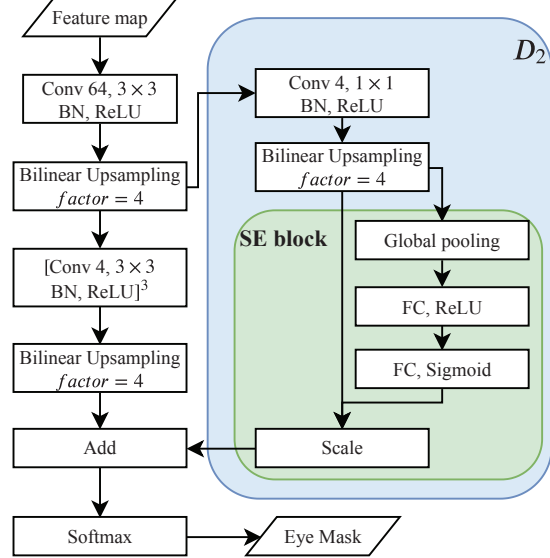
Feature map

Conv 64, $3 \times 3$
BN, ReLU

Bilinear Upsampling
$factor = 4$

[Conv 4, $3 \times 3$
BN, ReLU]$^3$

Bilinear Upsampling
$factor = 4$

Add

Softmax

Eye Mask

$D_2$

Conv 4, $1 \times 1$
BN, ReLU

Bilinear Upsampling
$factor = 4$

SE block

Global pooling

FC, ReLU

FC, Sigmoid

Scale